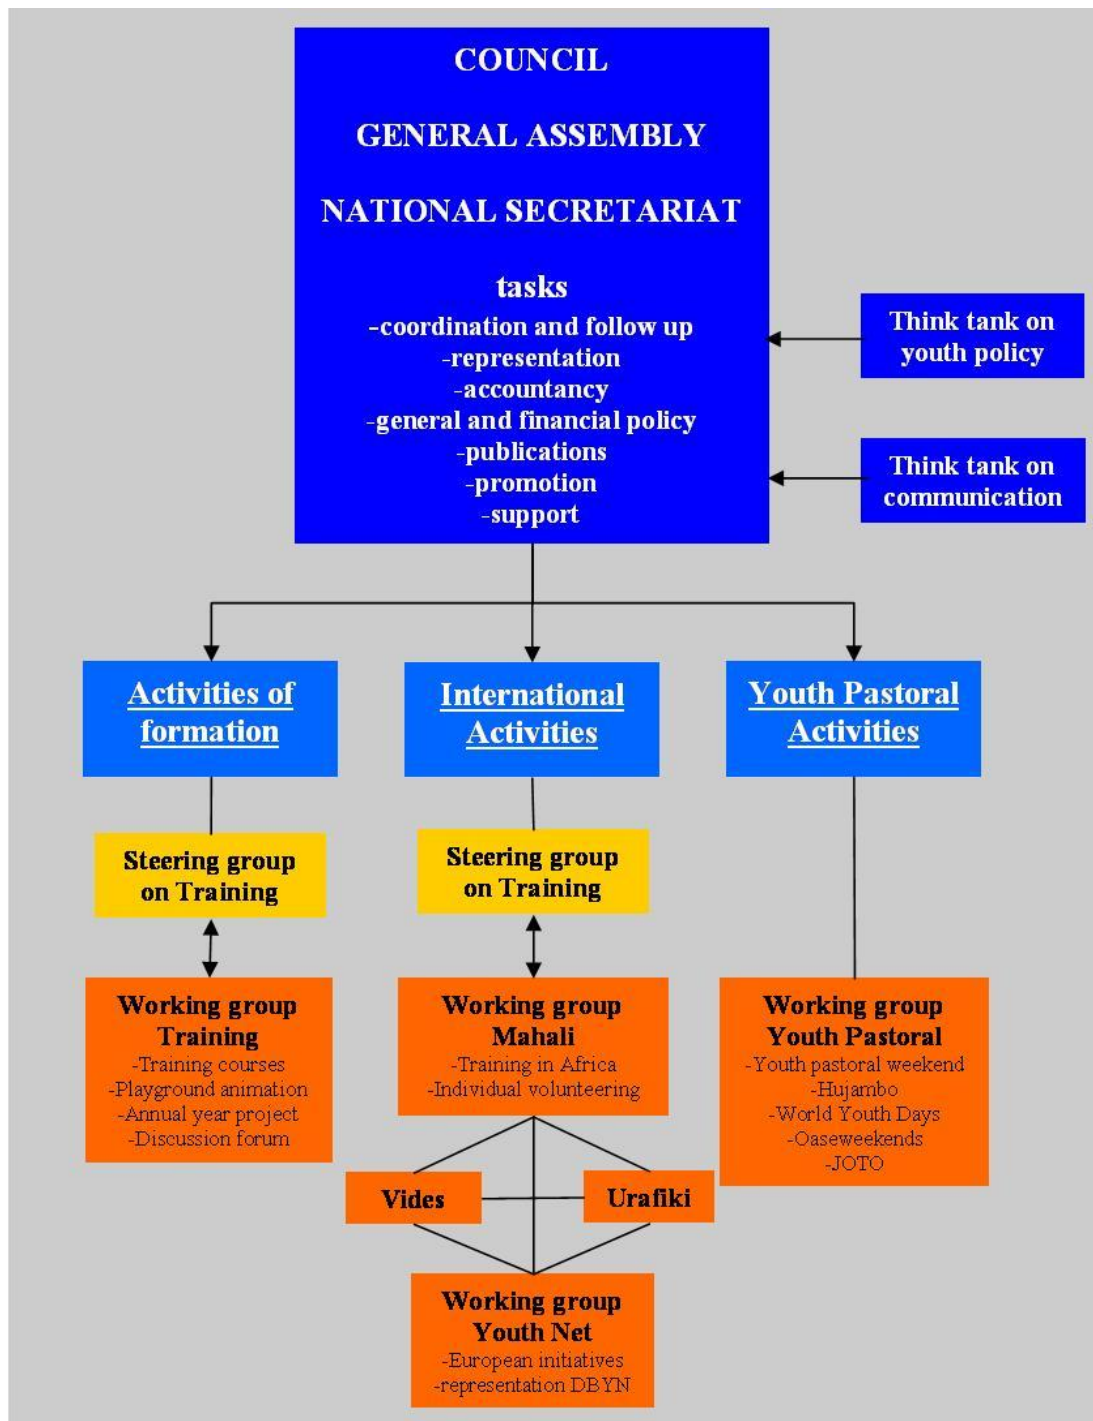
COUNCIL

GENERAL ASSEMBLY

NATIONAL SECRETARIAT

tasks
-coordination and follow up
-representation
-accountancy
-general and financial policy
-publications
-promotion
-support

Think tank on youth policy

Think tank on communication

Activities of formation

International Activities

Youth Pastoral Activities

Steering group on Training

Steering group on Training

Working group Training
-Training courses
-Playground animation
-Annual year project
-Discussion forum

Working group Mahali
-Training in Africa
-Individual volunteering

Working group Youth Pastoral
-Youth pastoral weekend
-Hujambo
-World Youth Days
-Oaseweekends
-JOTO

Vides

Urafiki

Working group Youth Net
-European initiatives
-representation DBYN